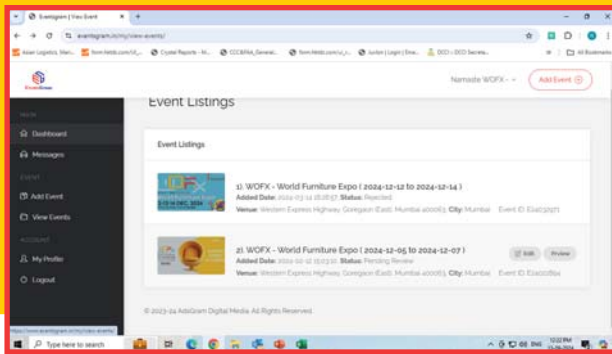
Eventgram | View Event

eventsgram.in/my/view-events/

Asian Logistics, Silvi... | form.fettb.com/a/... | Crystal Reports - N... | CCC&Ne_General... | form.fettb.com/a/... | Jurion | Login | Ema... | DCO :: DCO Secreta... | All Bookmarks

Namaste WOFX | Add Event

MAIN
Dashboard
Messages
EVENT
Add Event
View Events
ACCOUNT
My Profile
Logout

Event Listings

Event Listings

1). WOFX - World Furniture Expo ( 2024-12-12 to 2024-12-14 )
Added Date: 2024-03-12 18:18:57 Status: Rejected
Venue: Western Express Highway, Goregaon (East), Mumbai 400063 City: Mumbai Event ID: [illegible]

2). WOFX - World Furniture Expo ( 2024-12-05 to 2024-12-07 )
Added Date: 2024-02-12 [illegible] Status: Pending Review
Venue: Western Express Highway, Goregaon (East), Mumbai 400063 City: Mumbai Event ID: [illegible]
Edit | Preview

© 2023-24 AdsGram Digital Media. All Rights Reserved.

https://www.eventsgram.in/my/view-events/

Type here to search

ENG
12:02 PM
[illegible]